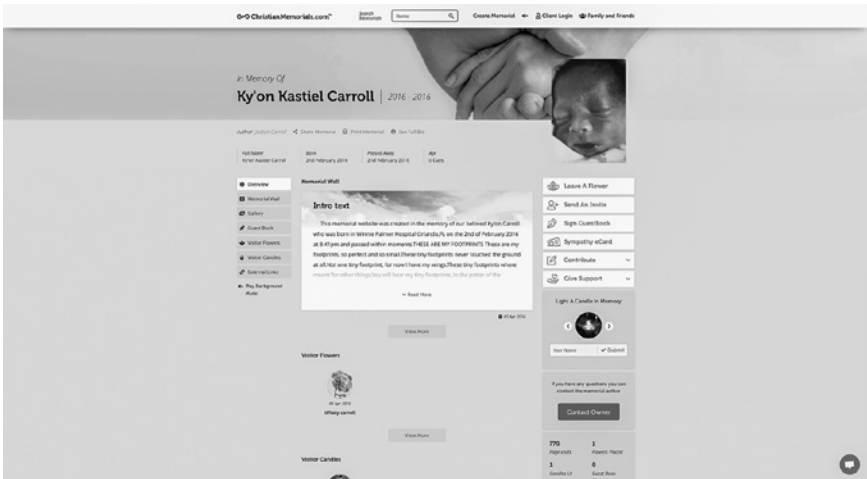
ChristianMemorials.com™ Search Memorials Name Create Memorial Client Login Family and Friends

In Memory Of

Ky'on Kastiel Carroll | 2016 - 2016

Author: Joslyn Carroll Share Memorial Print Memorial See Full Bio

| Full Name | Born | Passed Away | Age |
|---|---|---|---|
| Ky'on Kastiel Carroll | 2nd February 2016 | 2nd February 2016 | 0 Years |

Overview
Memorial Wall
Gallery
Guest Book
Visitor Flowers
Visitor Candles
External Links
Play Background Music

Memorial Wall

Intro text

This memorial website was created in the memory of our beloved Ky'on Carroll who was born in Winnie Palmer Hospital Orlando,FL on the 2nd of February 2016 at 8:41pm and passed within moments.THESE ARE MY FOOTPRINTS These are my footprints, so perfect and so small.These tiny footprints never touched the ground at all.Not one tiny footprint, for now I have my wings.These tiny footprints where meant for other things.You will hear my tiny footprints, in the patter of the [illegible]

Read More

25 Apr 2016

View More

Visitor Flowers

26 Apr 2016
tiffany carroll

View More

Visitor Candles

Leave A Flower
Send An Invite
Sign Guestbook
Sympathy eCard
Contribute
Give Support

Light A Candle in Memory

Your Name
Submit

If you have any questions you can contact the memorial author

Contact Owner

770 Page Visits
1 Flowers Placed
1 Candles Lit
8 Guest Book